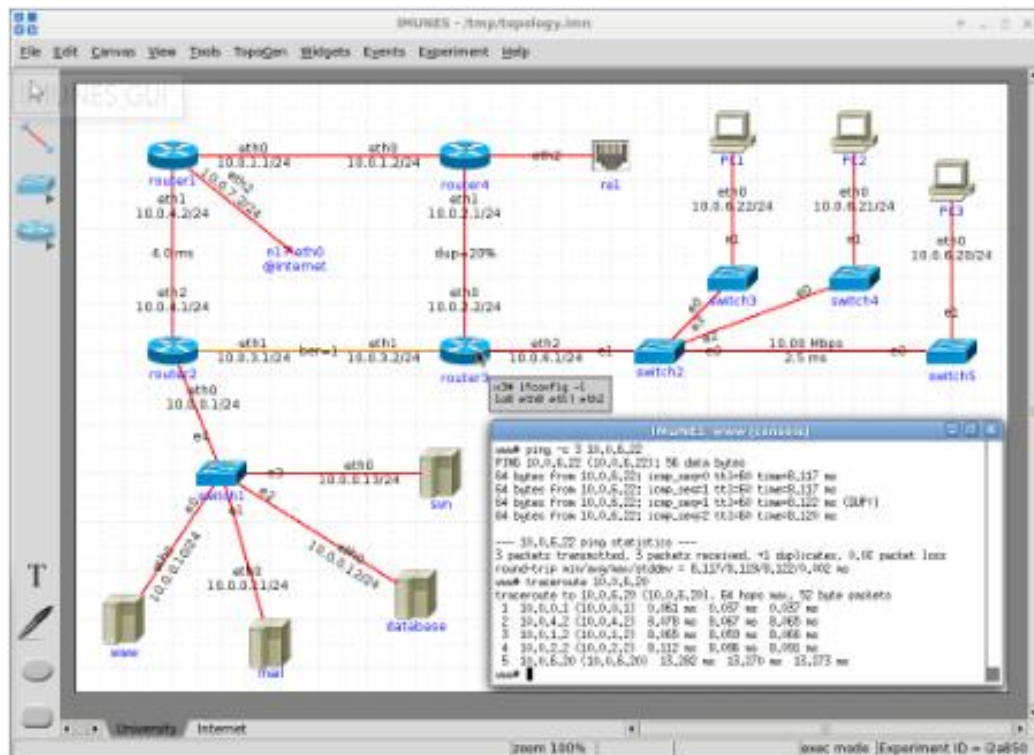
IMUNES - /tmp/topology.imn

File Edit Canvas View Tools TopoGen Widgets Events Experiment Help

IMUNES GUI

router1
eth0
10.0.1.1/24
eth2
10.0.7.2/24
eth1
10.0.4.2/24
eth0
10.0.1.2/24
router4
eth2
rs1
eth1
10.0.2.1/24
n1 eth0
@internet
8.0 ms
dup=20%
eth2
10.0.4.1/24
eth0
10.0.2.2/24
router2
eth1
10.0.3.1/24
ber=1
eth1
10.0.3.2/24
router3
eth2
10.0.6.1/24
e1
switch2
10.00 Mbps
2.5 ms
e0
e0
switch5
PC1
eth0
10.0.6.22/24
e0
PC2
eth0
10.0.6.21/24
e0
PC3
eth0
10.0.6.20/24
e1
switch3
switch4
e0
e2
e1
e0
cli# ifconfig -l
lo0 eth0 eth1 eth2
eth0
10.0.0.1/24
e4
switch1
e3
eth0
10.0.0.13/24
sun
e2
e0
e1
eth0
10.0.0.10/24
eth0
10.0.0.11/24
eth0
10.0.0.12/24
database
www
mail

IMUNES: www (console)
www# ping -c 3 10.0.6.22
PING 10.0.6.22 (10.0.6.22): 56 data bytes
64 bytes from 10.0.6.22: icmp_seq=0 ttl=60 time=8.117 ms
64 bytes from 10.0.6.22: icmp_seq=1 ttl=60 time=8.117 ms
64 bytes from 10.0.6.22: icmp_seq=1 ttl=60 time=8.122 ms (DUP!)
64 bytes from 10.0.6.22: icmp_seq=2 ttl=60 time=8.129 ms

--- 10.0.6.22 ping statistics ---
3 packets transmitted, 3 packets received, +1 duplicates, 0.0% packet loss
round-trip min/avg/max/stddev = 8.117/8.119/8.122/0.002 ms
www# traceroute 10.0.6.20
traceroute to 10.0.6.20 (10.0.6.20), 64 hops max, 52 byte packets
1 10.0.0.1 (10.0.0.1) 0.061 ms 0.037 ms 0.037 ms
2 10.0.4.2 (10.0.4.2) 8.078 ms 8.067 ms 8.065 ms
3 10.0.1.2 (10.0.1.2) 8.065 ms 8.059 ms 8.066 ms
4 10.0.2.2 (10.0.2.2) 8.112 ms 8.086 ms 8.081 ms
5 10.0.6.20 (10.0.6.20) 13.282 ms 13.270 ms 13.273 ms
www#

University Internet
zoom 100%
exec mode Experiment ID = i2a850